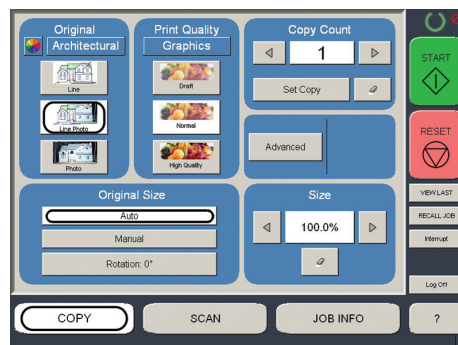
Original
Architectural
Line
Line Photo
Photo

Print Quality
Graphics
Draft
Normal
High Quality

Copy Count
1
Set Copy

Advanced

START

RESET

VIEW LAST
RECALL JOB
Interrupt

Original Size
Auto
Manual
Rotation: 0°

Size
100.0%

Log Off

COPY
SCAN
JOB INFO
?